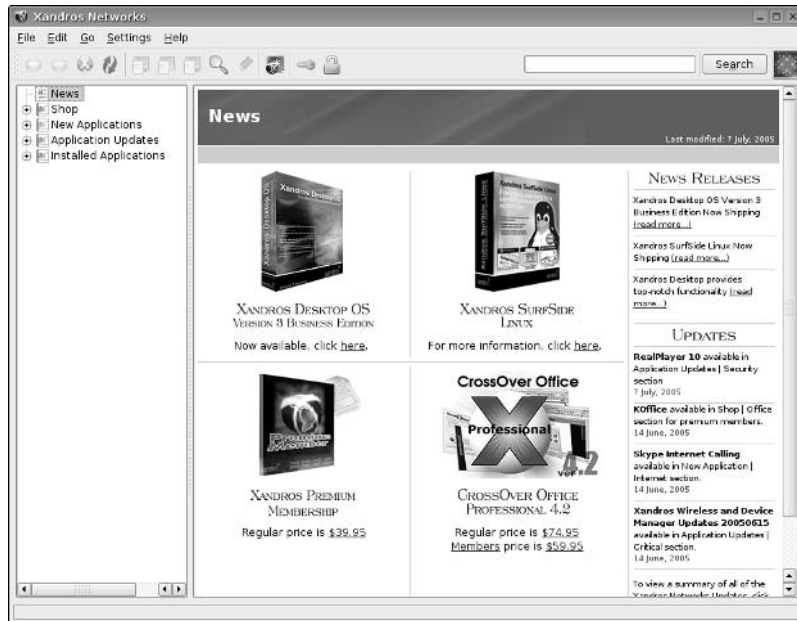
Xandros Networks

File Edit Go Settings Help

Search

News
Shop
New Applications
Application Updates
Installed Applications

News

Last modified: 7 July, 2005

Xandros Desktop OS

Xandros Desktop OS
Version 3 Business Edition

Now available, click here.

Xandros SurfSide Linux

Xandros SurfSide Linux

For more information, click here.

News Releases

Xandros Desktop OS Version 3 Business Edition Now Shipping (read more...)

Xandros SurfSide Linux Now Shipping (read more...)

Xandros Desktop provides top-notch functionality (read more...)

Updates

RealPlayer 10 available in Application Updates | Security section
7 July, 2005

KOffice available in Shop | Office section for premium members.
14 June, 2005

Skype Internet Calling available in New Application | Internet section.
14 June, 2005

Xandros Wireless and Device Manager Updates 20050615 available in Application Updates | Critical section.
14 June, 2005

To view a summary of all of the Xandros Networks Updates, click

Premium Member

Xandros Premium Membership

Regular price is $39.95

CrossOver Office
Professional
ver 4.2

CrossOver Office Professional 4.2

Regular price is $74.95
Members price is $59.95